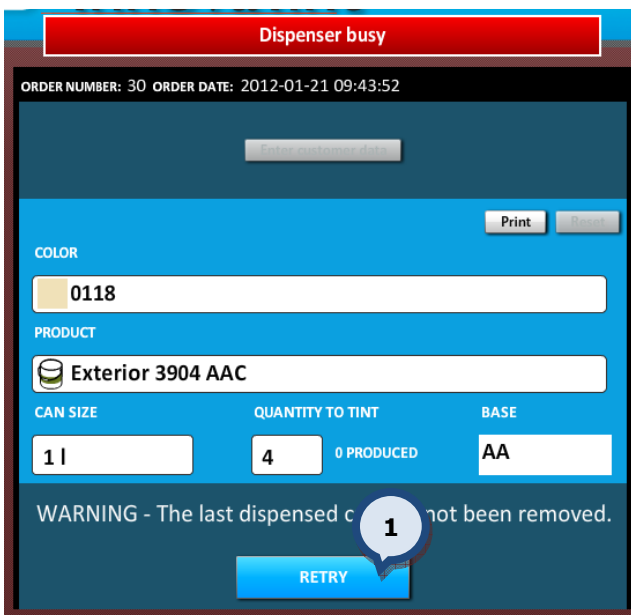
Dispenser busy

ORDER NUMBER: 30 ORDER DATE: 2012-01-21 09:43:52

Enter customer data

Print Reset

COLOR

0118

PRODUCT

Exterior 3904 AAC

CAN SIZE

QUANTITY TO TINT

BASE

1 l

4

0 PRODUCED

AA

WARNING - The last dispensed c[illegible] not been removed.

1

RETRY